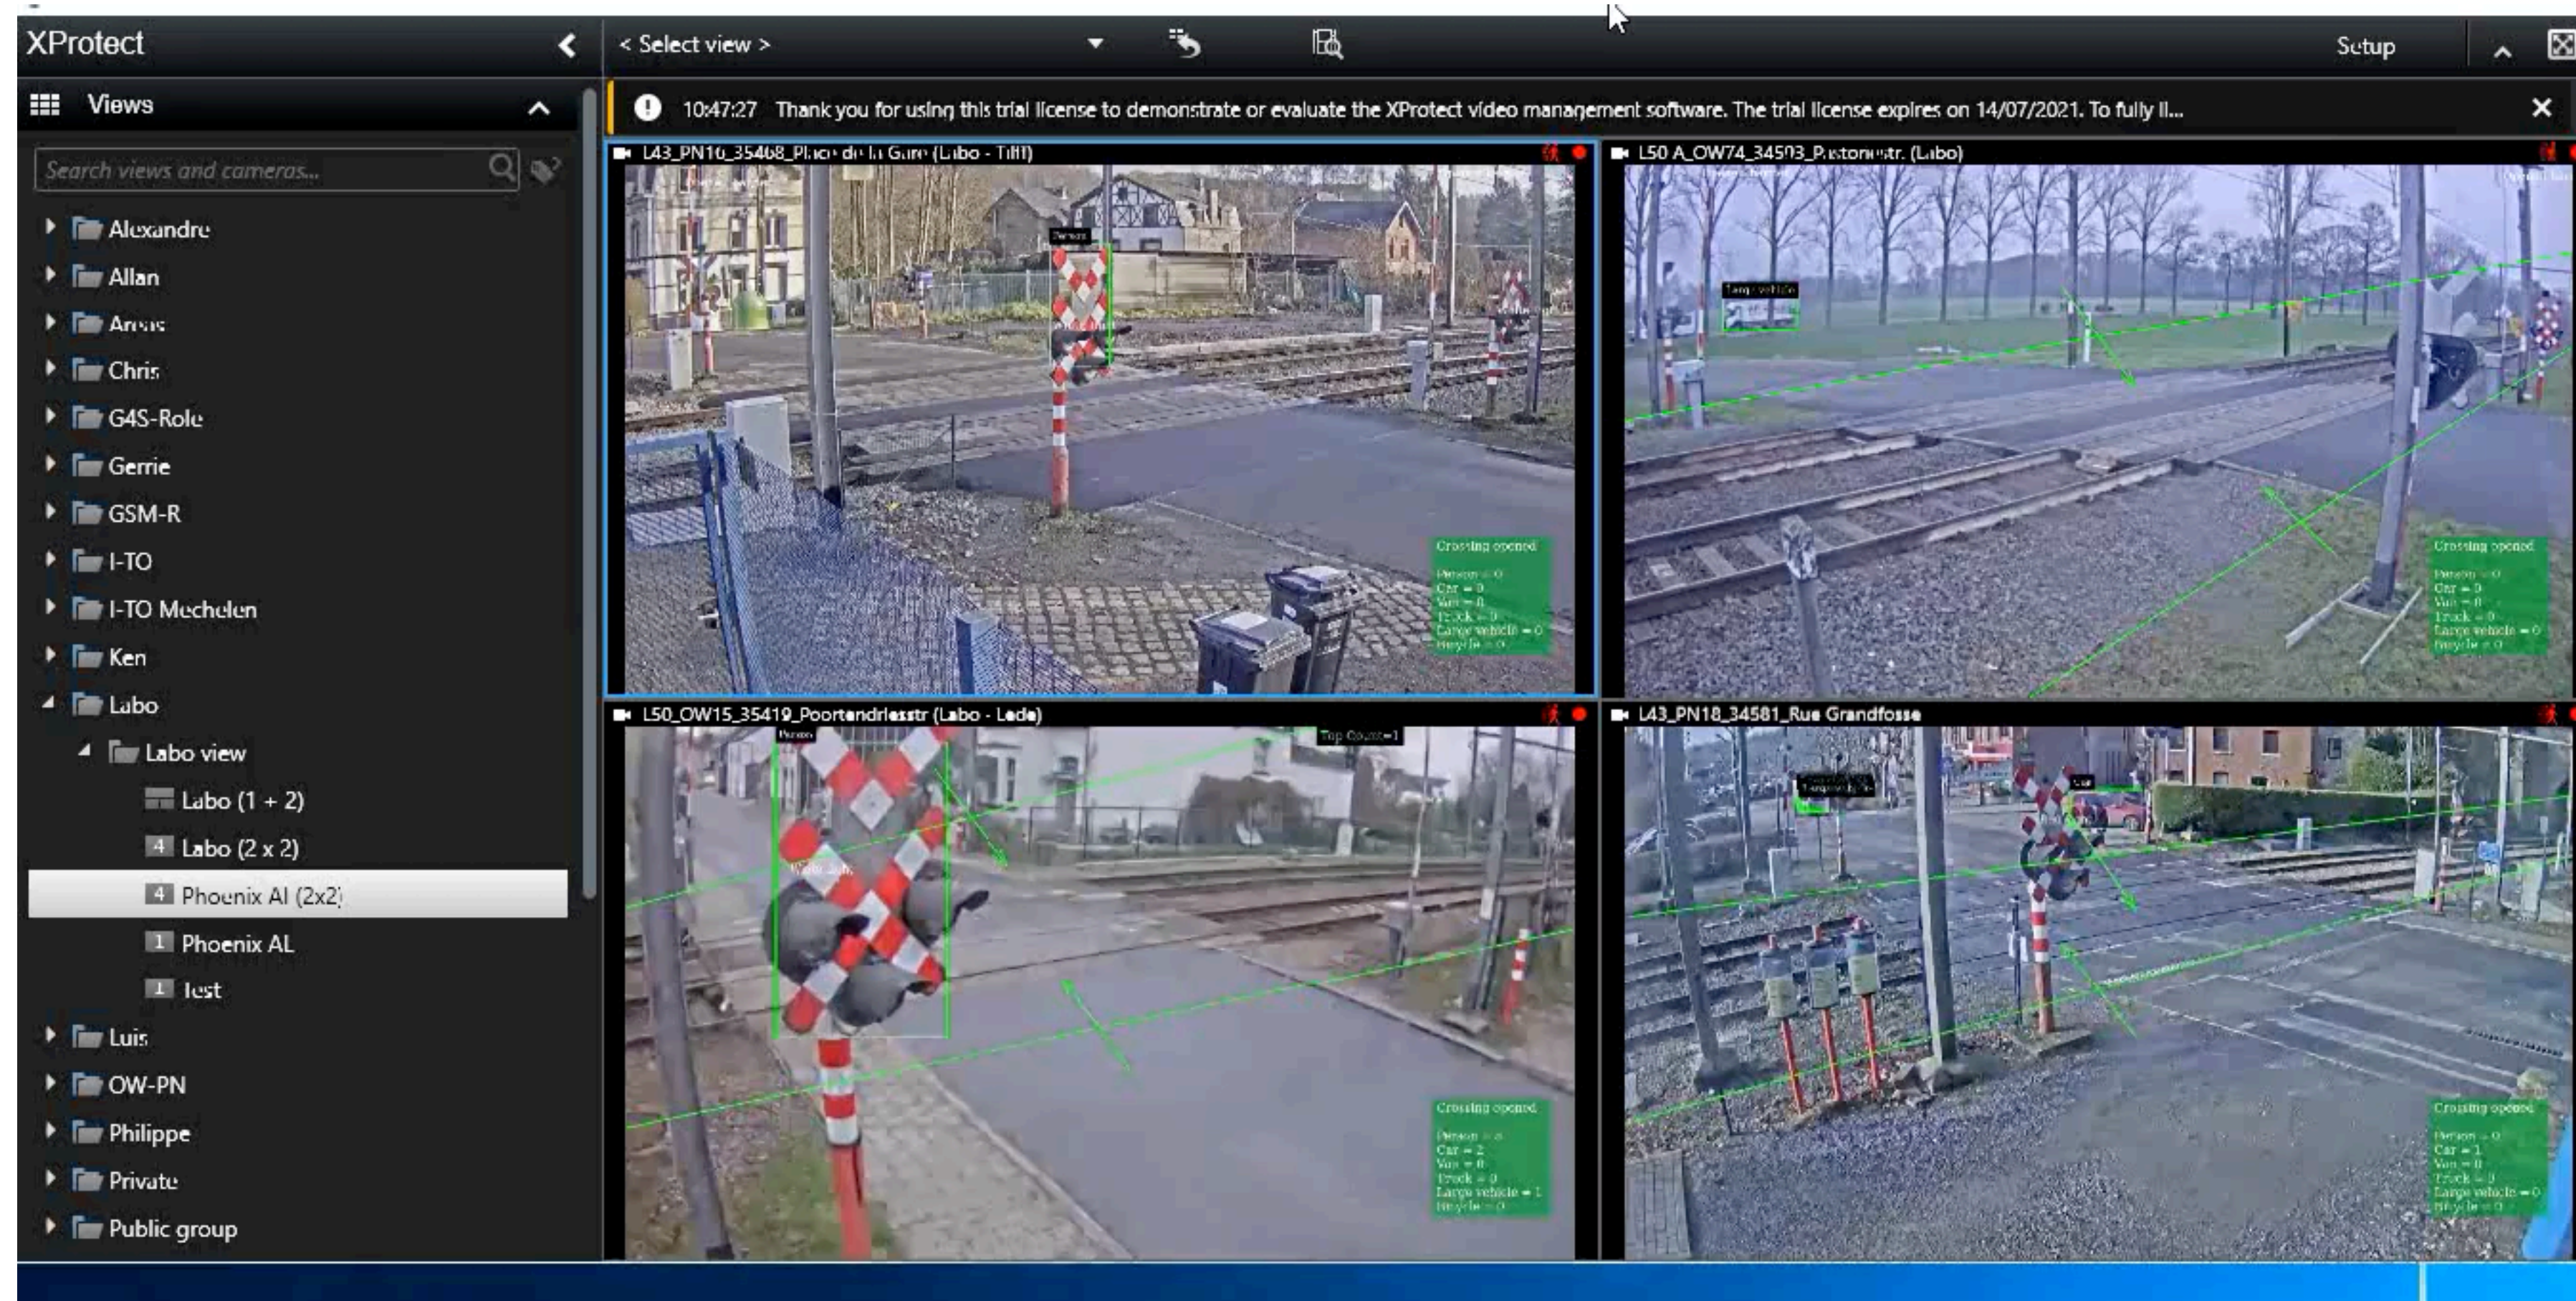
XProtect

< Select view >

Setup

Views

Search views and cameras...

Alexandre
Allan
Arnus
Chris
G4S-Role
Gerrie
GSM-R
I-TO
I-TO Mechelen
Ken
Labo
Labo view
Labo (1 + 2)
Labo (2 x 2)
Phoenix AI (2x2)
Phoenix AL
Test
Luis
OW-PN
Philippe
Private
Public group

10:47:27 Thank you for using this trial license to demonstrate or evaluate the XProtect video management software. The trial license expires on 14/07/2021. To fully li...

L43_PN16_35468_Place de la Gare (Labo - Tifi)

Person

Crossing opened
Person = 0
Car = 0
Van = 0
Truck = 0
Large vehicle = 0
Bicycle = 0

L50 A_OW74_34503_P.stonestr. (Labo)

Large vehicle

Crossing opened
Person = 0
Car = 0
Van = 0
Truck = 0
Large vehicle = 0
Bicycle = 0

L50_OW15_35419_Poortendriesstr (Labo - Lede)

Person

Top Count=1

Crossing opened
Person = 0
Car = 2
Van = 0
Truck = 0
Large vehicle = 1
Bicycle = 0

L43_PN18_34581_Rue Grandfosse

Car

Crossing opened
Person = 0
Car = 1
Van = 0
Truck = 0
Large vehicle = 0
Bicycle = 0